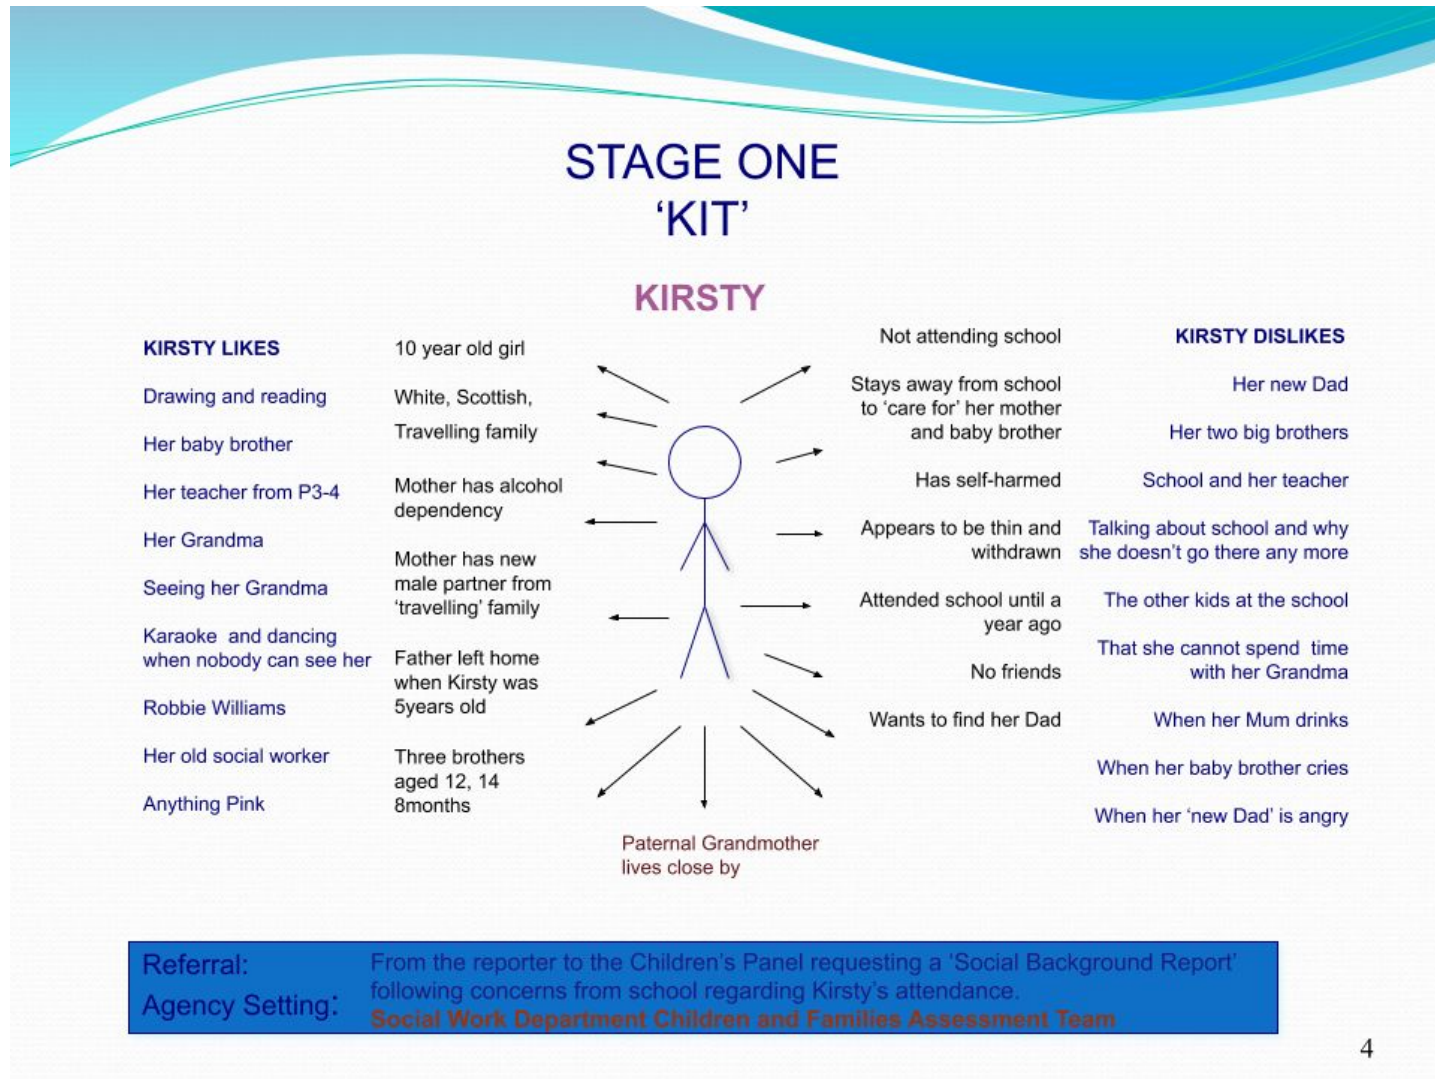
STAGE ONE
'KIT'

KIRSTY

KIRSTY LIKES

Drawing and reading

Her baby brother

Her teacher from P3-4

Her Grandma

Seeing her Grandma

Karaoke and dancing when nobody can see her

Robbie Williams

Her old social worker

Anything Pink

10 year old girl

White, Scottish,

Travelling family

Mother has alcohol dependency

Mother has new male partner from 'travelling' family

Father left home when Kirsty was 5years old

Three brothers aged 12, 14 8months

Paternal Grandmother lives close by

Not attending school

Stays away from school to 'care for' her mother and baby brother

Has self-harmed

Appears to be thin and withdrawn

Attended school until a year ago

No friends

Wants to find her Dad

KIRSTY DISLIKES

Her new Dad

Her two big brothers

School and her teacher

Talking about school and why she doesn't go there any more

The other kids at the school

That she cannot spend time with her Grandma

When her Mum drinks

When her baby brother cries

When her 'new Dad' is angry

Referral: From the reporter to the Children's Panel requesting a 'Social Background Report' following concerns from school regarding Kirsty's attendance.

Agency Setting: Social Work Department Children and Families Assessment Team

4